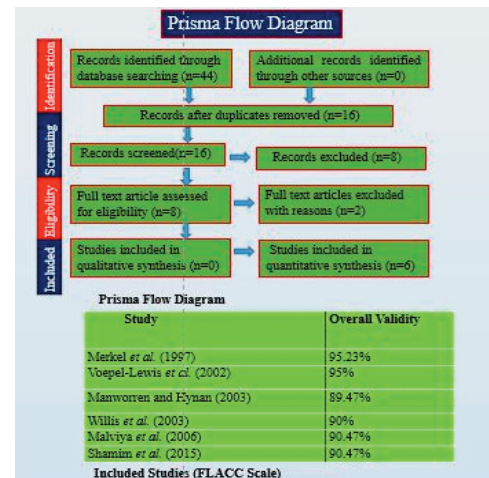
Prisma Flow Diagram

Identification

Records identified through database searching (n=44)

Additional records identified through other sources (n=0)

Records after duplicates removed (n=16)

Screening

Records screened(n=16)

Records excluded (n=8)

Eligibility

Full text article assessed for eligibility (n=8)

Full text articles excluded with reasons (n=2)

Included

Studies included in qualitative synthesis (n=0)

Studies included in quantitative synthesis (n=6)

Prisma Flow Diagram

| Study | Overall Validity |
|---|---|
| Merkel *et al.* (1997) | 95.23% |
| Voepel-Lewis *et al.* (2002) | 95% |
| Manworren and Hynan (2003) | 89.47% |
| Willis *et al.* (2003) | 90% |
| Malviya *et al.* (2006) | 90.47% |
| Shamim *et al.* (2015) | 90.47% |

Included Studies (FLACC Scale)